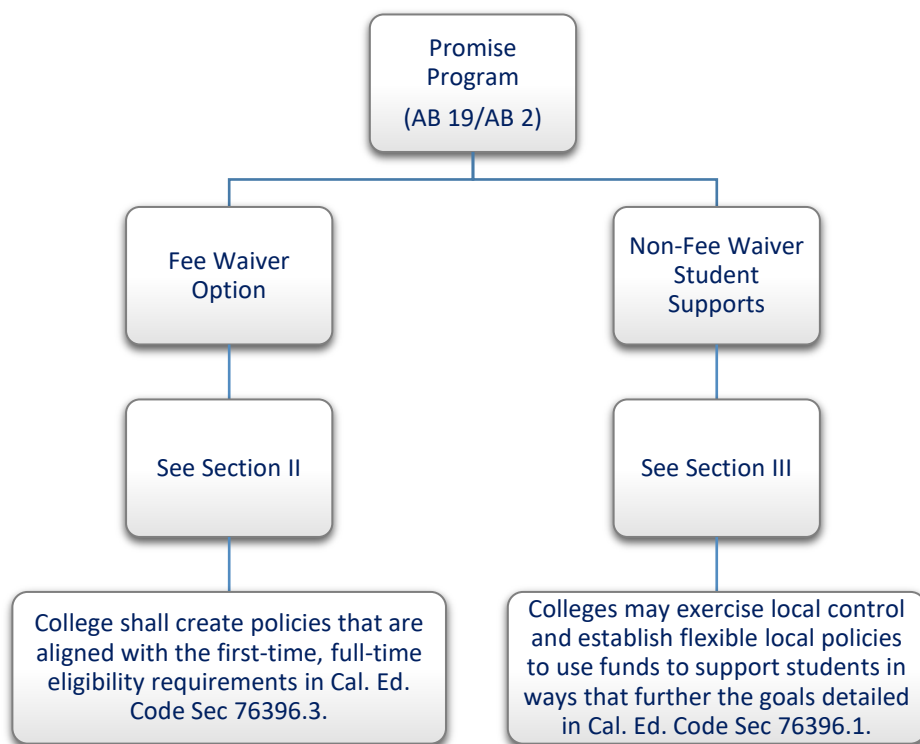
Promise Program
(AB 19/AB 2)

Fee Waiver Option

Non-Fee Waiver Student Supports

See Section II

See Section III

College shall create policies that are aligned with the first-time, full-time eligibility requirements in Cal. Ed. Code Sec 76396.3.

Colleges may exercise local control and establish flexible local policies to use funds to support students in ways that further the goals detailed in Cal. Ed. Code Sec 76396.1.